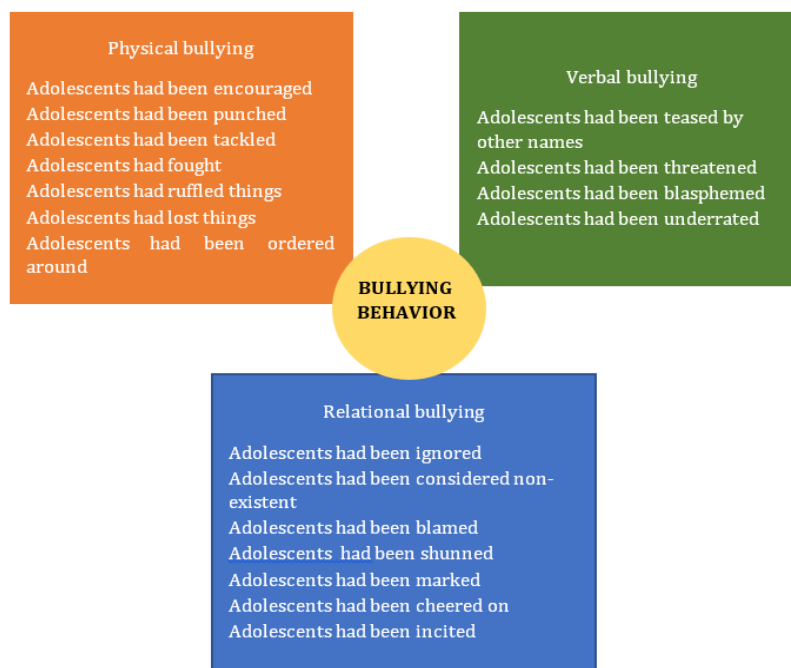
Physical bullying

Adolescents had been encouraged
Adolescents had been punched
Adolescents had been tackled
Adolescents had fought
Adolescents had ruffled things
Adolescents had lost things
Adolescents had been ordered around

Verbal bullying

Adolescents had been teased by other names
Adolescents had been threatened
Adolescents had been blasphemed
Adolescents had been underrated

BULLYING BEHAVIOR

Relational bullying

Adolescents had been ignored
Adolescents had been considered non-existent
Adolescents had been blamed
Adolescents had been shunned
Adolescents had been marked
Adolescents had been cheered on
Adolescents had been incited